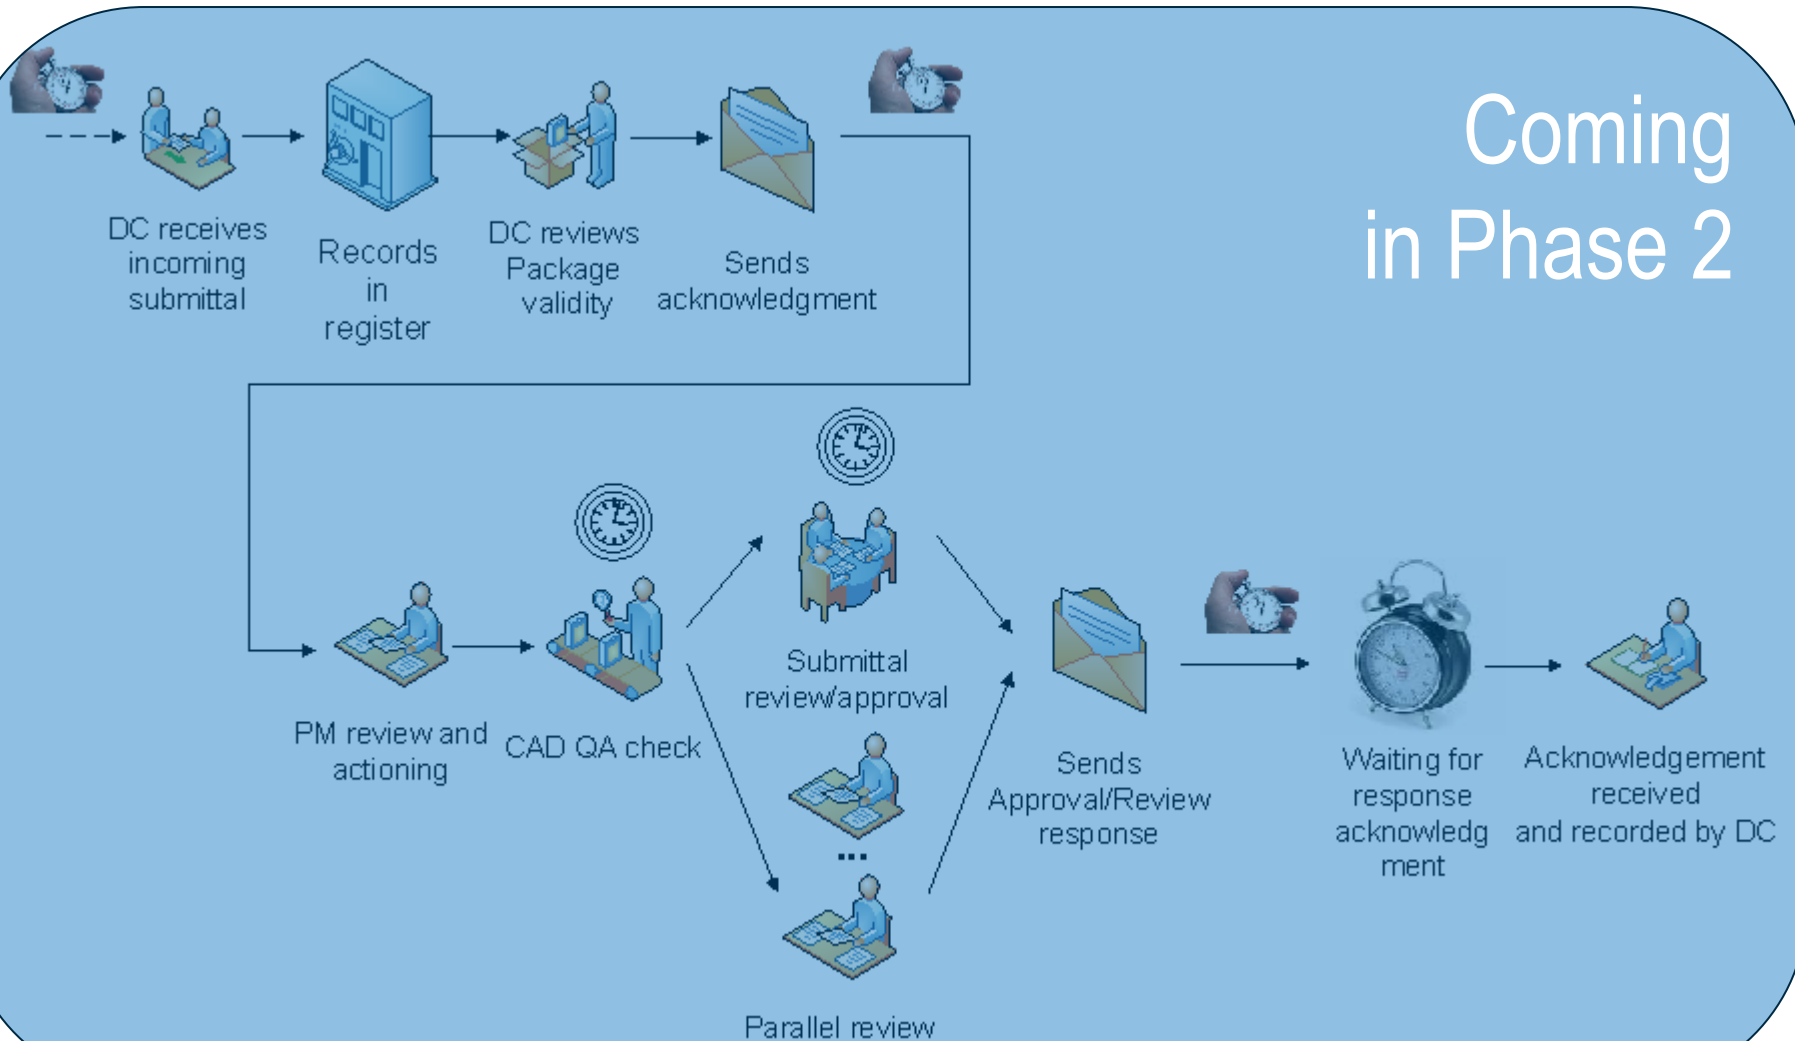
Coming in Phase 2

DC receives incoming submittal

Records in register

DC reviews Package validity

Sends acknowledgment

PM review and actioning

CAD QA check

Submittal review/approval

...

Parallel review

Sends Approval/Review response

Waiting for response acknowledg ment

Acknowledgement received and recorded by DC